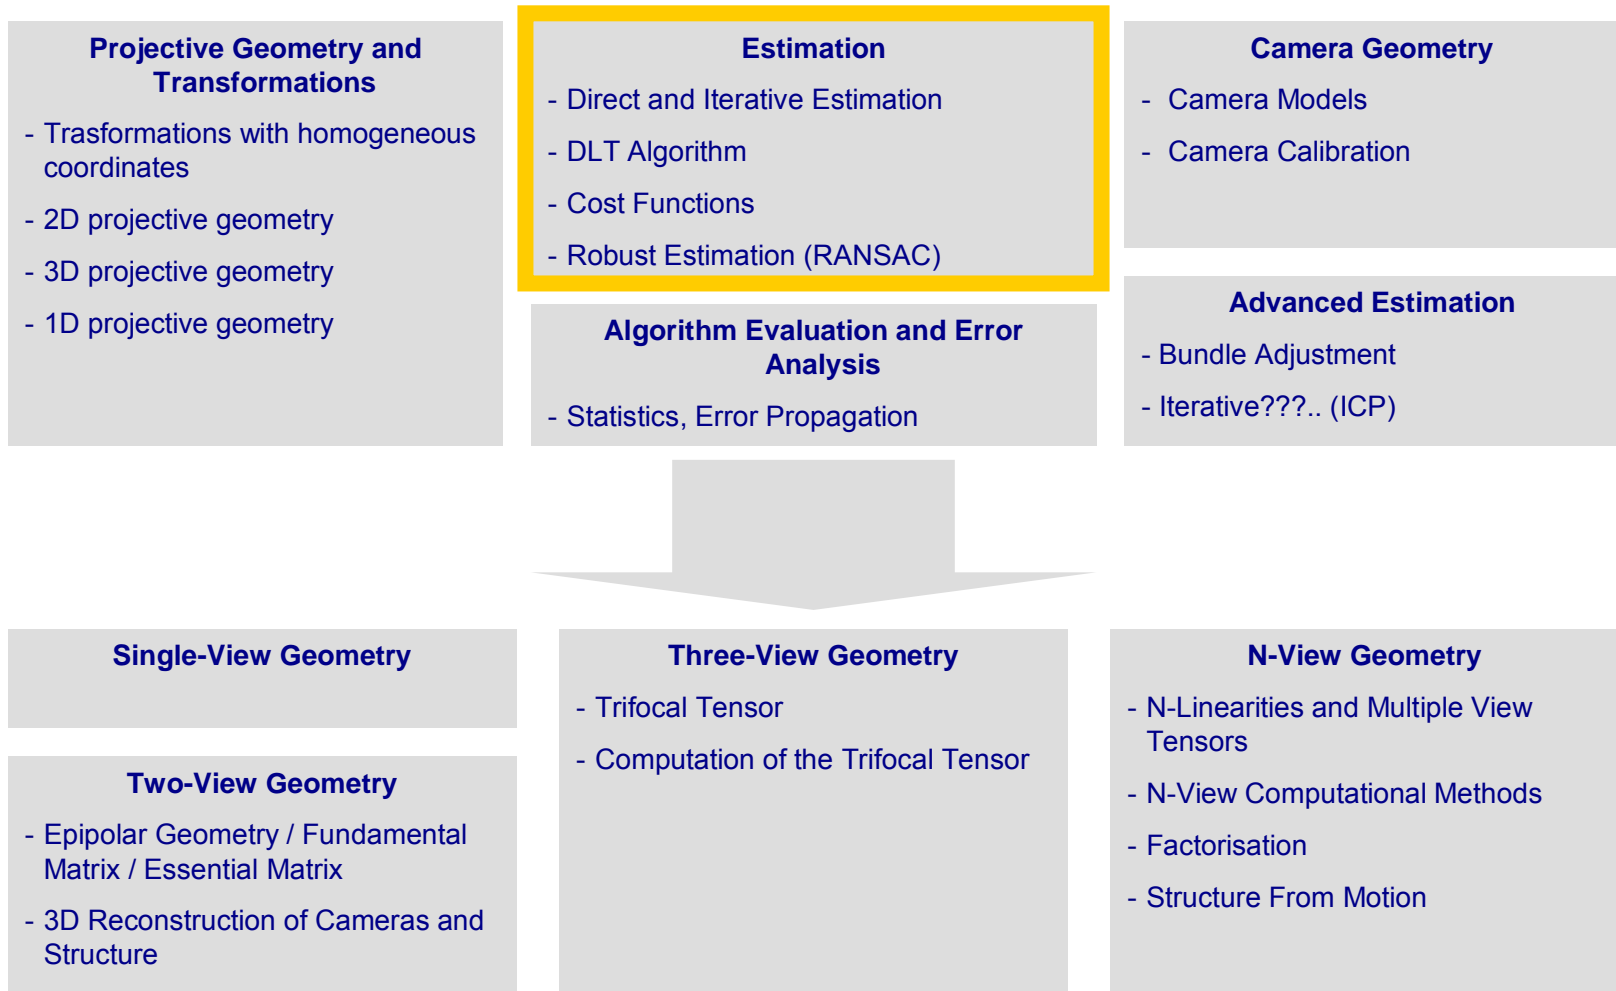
Projective Geometry and Transformations

- Trasformations with homogeneous coordinates
- 2D projective geometry
- 3D projective geometry
- 1D projective geometry

Estimation

- Direct and Iterative Estimation
- DLT Algorithm
- Cost Functions
- Robust Estimation (RANSAC)

Camera Geometry

- Camera Models
- Camera Calibration

Algorithm Evaluation and Error Analysis

- Statistics, Error Propagation

Advanced Estimation

- Bundle Adjustment
- Iterative???.. (ICP)

Single-View Geometry

Two-View Geometry

- Epipolar Geometry / Fundamental Matrix / Essential Matrix
- 3D Reconstruction of Cameras and Structure

Three-View Geometry

- Trifocal Tensor
- Computation of the Trifocal Tensor

N-View Geometry

- N-Linearities and Multiple View Tensors
- N-View Computational Methods
- Factorisation
- Structure From Motion